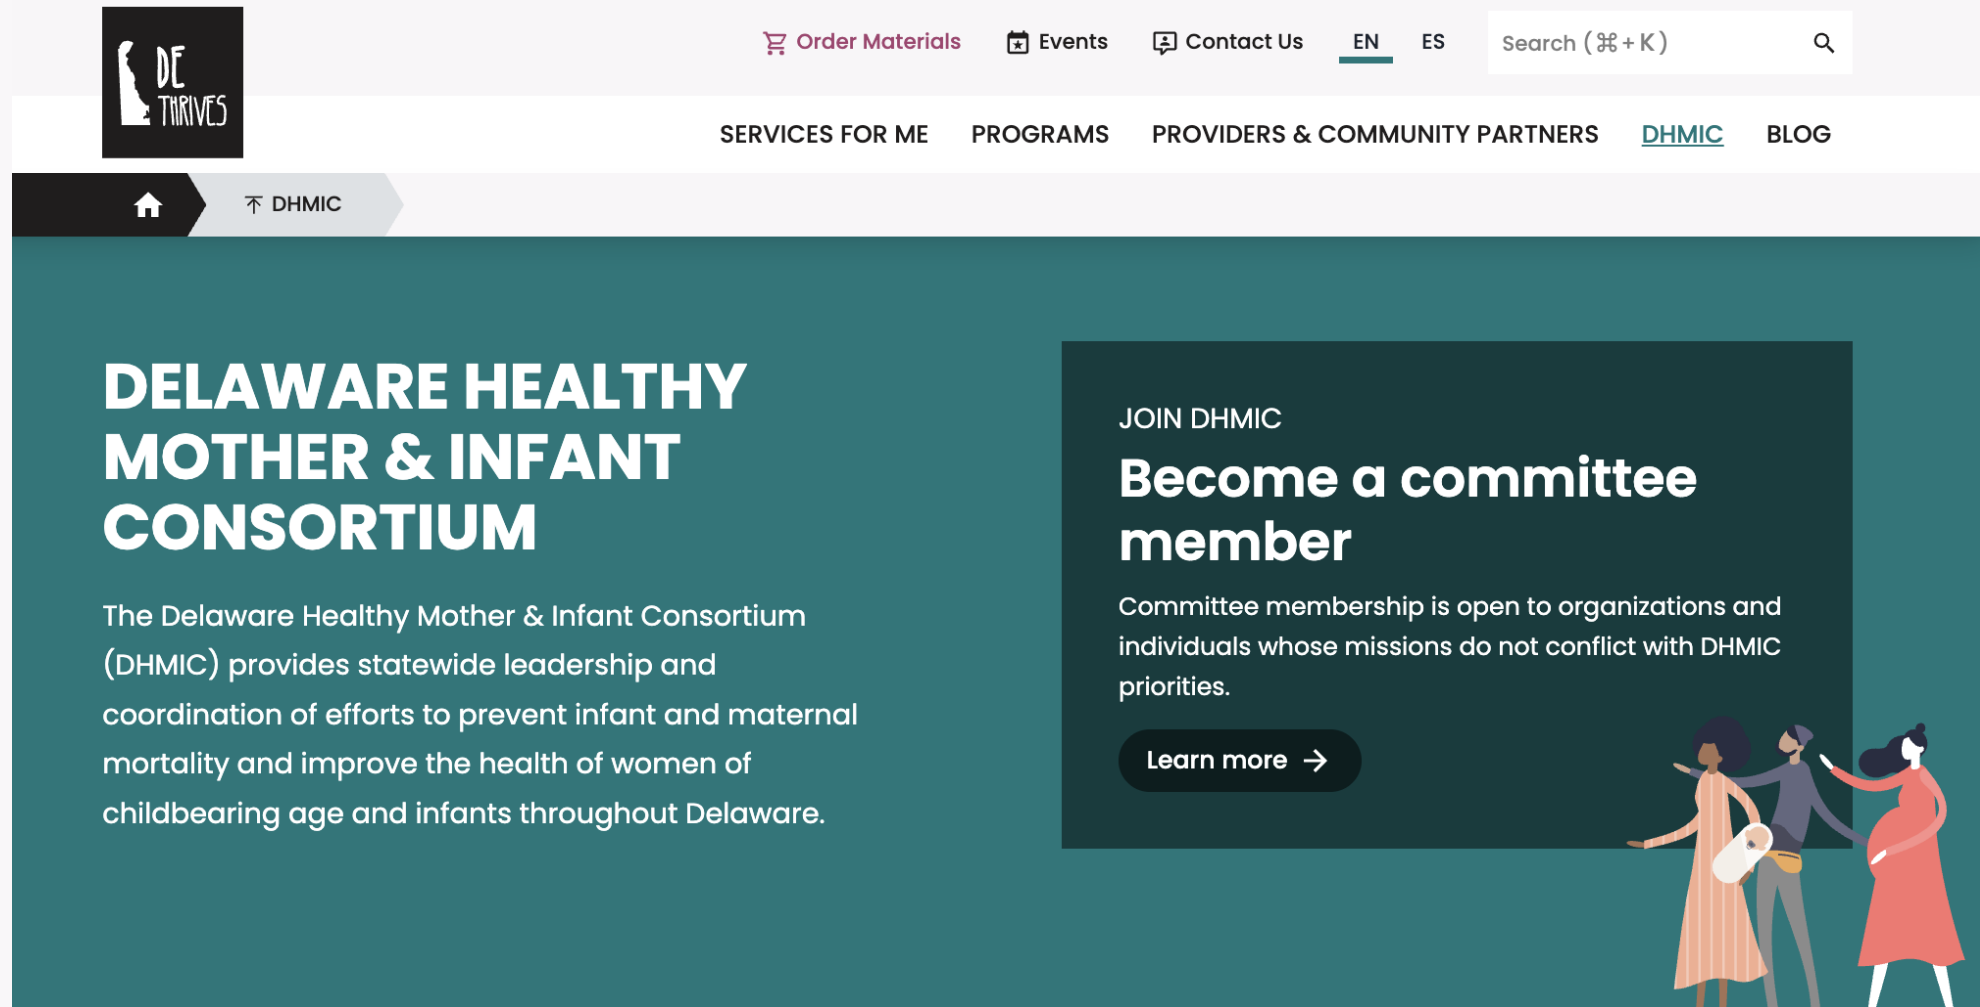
DE THRIVES

Order Materials Events Contact Us EN ES Search (⌘ + K)

SERVICES FOR ME PROGRAMS PROVIDERS & COMMUNITY PARTNERS DHMIC BLOG

DHMIC

DELAWARE HEALTHY MOTHER & INFANT CONSORTIUM

The Delaware Healthy Mother & Infant Consortium (DHMIC) provides statewide leadership and coordination of efforts to prevent infant and maternal mortality and improve the health of women of childbearing age and infants throughout Delaware.

JOIN DHMIC

Become a committee member

Committee membership is open to organizations and individuals whose missions do not conflict with DHMIC priorities.

Learn more